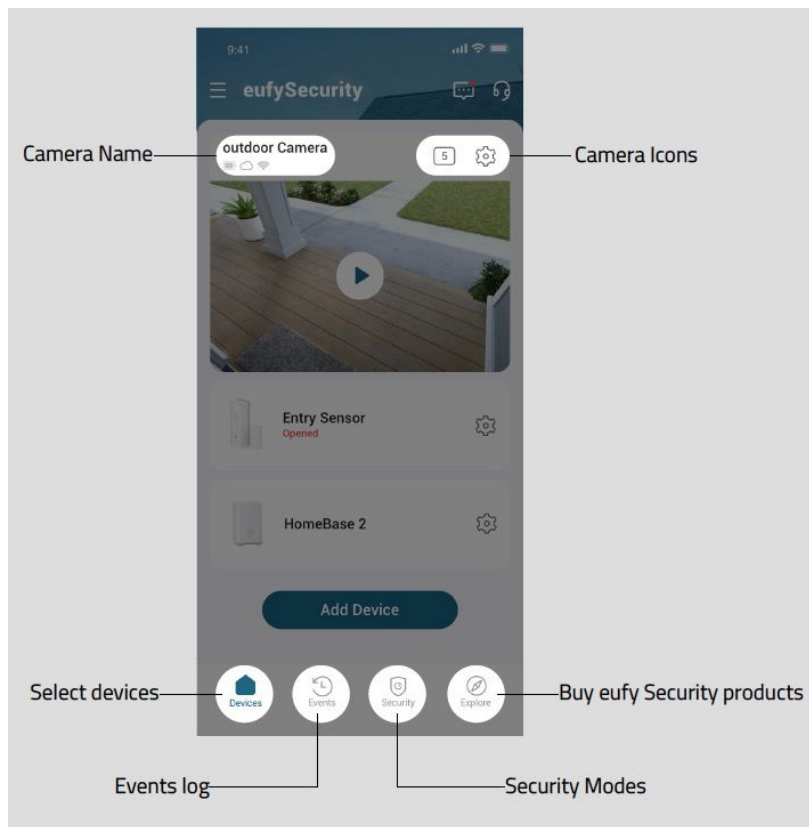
9:41

eufySecurity

Camera Name

outdoor Camera

5

Camera Icons

Entry Sensor
Opened

HomeBase 2

Add Device

Select devices

Devices

Events

Security

Explore

Buy eufy Security products

Events log

Security Modes